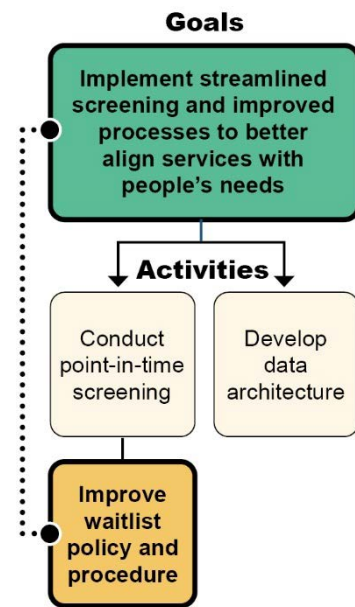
Goals

Implement streamlined screening and improved processes to better align services with people's needs

Activities

Conduct point-in-time screening

Develop data architecture

Improve waitlist policy and procedure